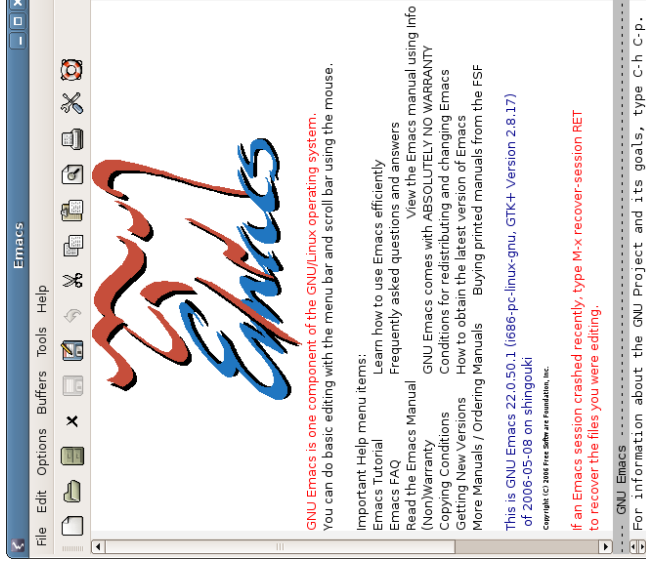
Emacs

File Edit Options Buffers Tools Help

GNU Emacs is one component of the GNU/Linux operating system.
You can do basic editing with the menu bar and scroll bar using the mouse.

Important Help menu items:
Emacs Tutorial Learn how to use Emacs efficiently
Emacs FAQ Frequently asked questions and answers
Read the Emacs Manual View the Emacs manual using Info
(Non)Warranty GNU Emacs comes with ABSOLUTELY NO WARRANTY
Copying Conditions Conditions for redistributing and changing Emacs
Getting New Versions How to obtain the latest version of Emacs
More Manuals / Ordering Manuals Buying printed manuals from the FSF

This is GNU Emacs 22.0.50.1 (i686-pc-linux-gnu, GTK+ Version 2.8.17)
of 2006-05-08 on shingouki
Copyright (C) 2006 Free Software Foundation, Inc.

If an Emacs session crashed recently, type M-x recover-session RET
to recover the files you were editing.

GNU Emacs

For information about the GNU Project and its goals, type C-h C-p.